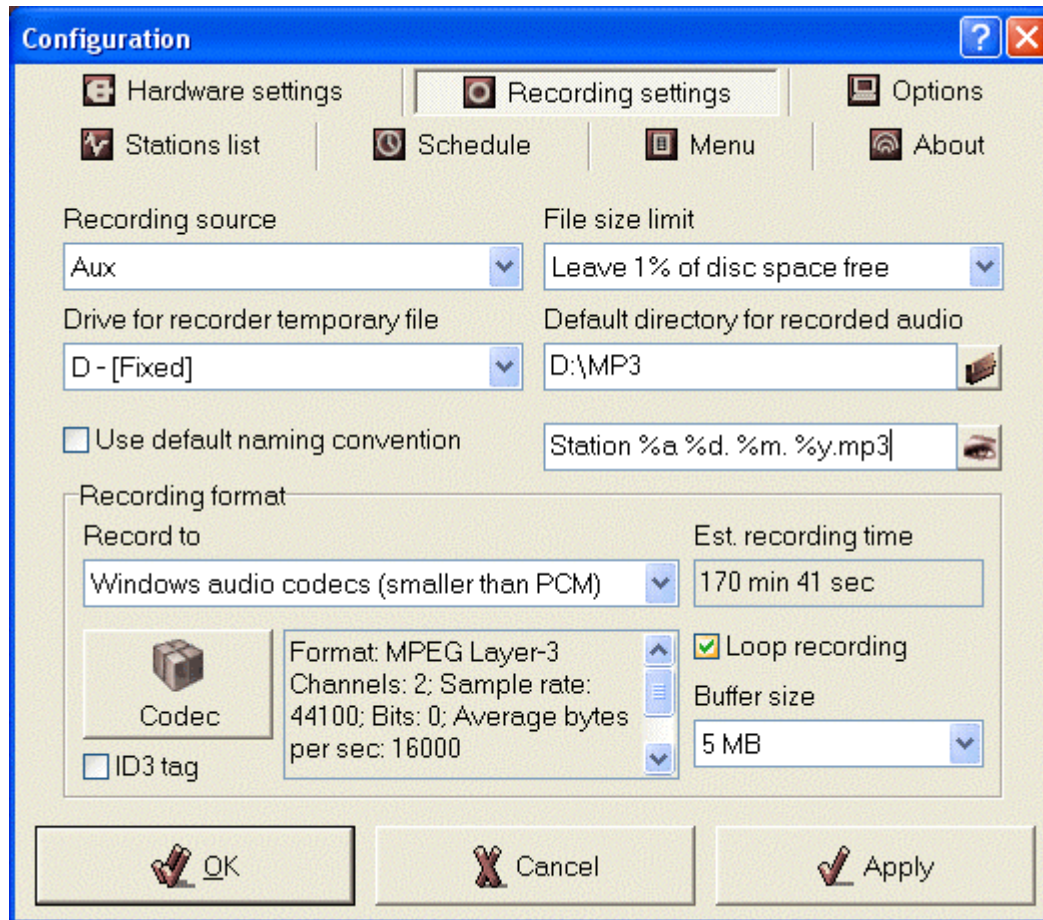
Configuration

Hardware settings
Recording settings
Options
Stations list
Schedule
Menu
About

Recording source
Aux
File size limit
Leave 1% of disc space free
Drive for recorder temporary file
D - [Fixed]
Default directory for recorded audio
D:\MP3
Use default naming convention
Station %a %d. %m. %y.mp3

Recording format
Record to
Windows audio codecs (smaller than PCM)
Est. recording time
170 min 41 sec
Codec
Format: MPEG Layer-3 Channels: 2; Sample rate: 44100; Bits: 0; Average bytes per sec: 16000
Loop recording
Buffer size
5 MB
ID3 tag

OK
Cancel
Apply